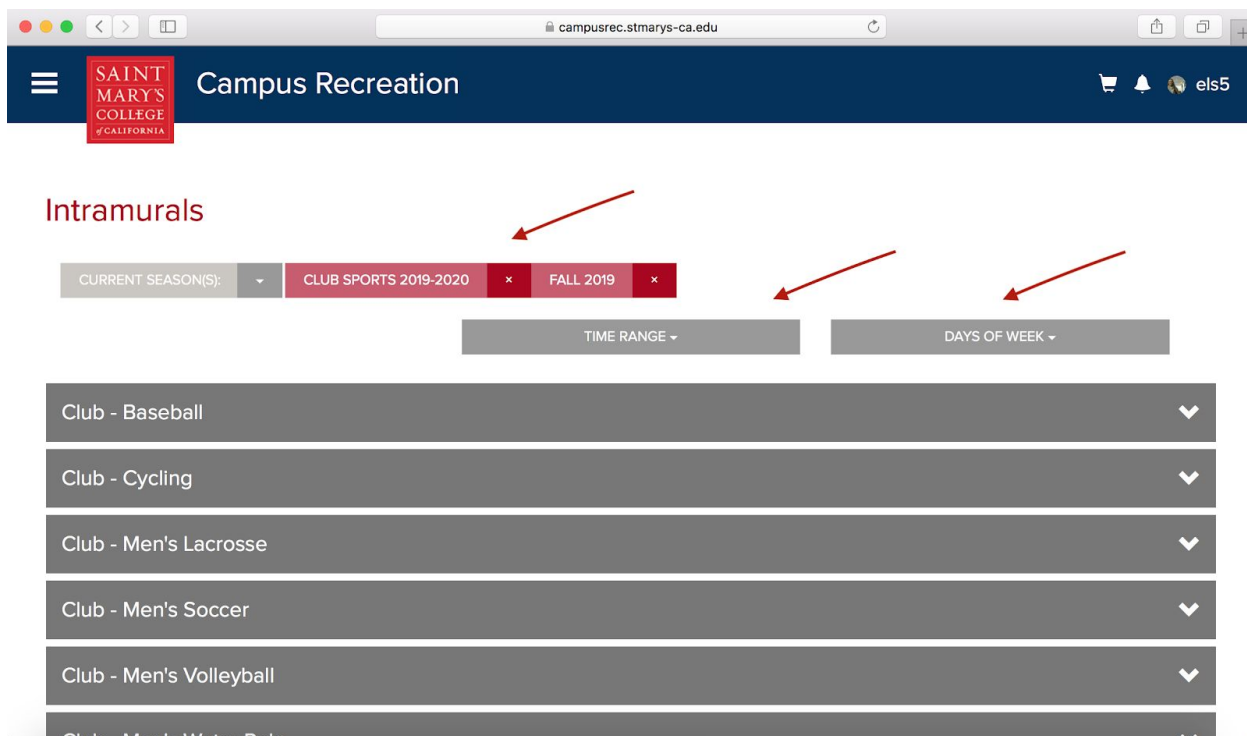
campusrec.stmarys-ca.edu

SAINT MARY'S COLLEGE of CALIFORNIA

Campus Recreation

els5

Intramurals

CURRENT SEASON(S): CLUB SPORTS 2019-2020 × FALL 2019 ×

TIME RANGE

DAYS OF WEEK

Club - Baseball

Club - Cycling

Club - Men's Lacrosse

Club - Men's Soccer

Club - Men's Volleyball

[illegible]